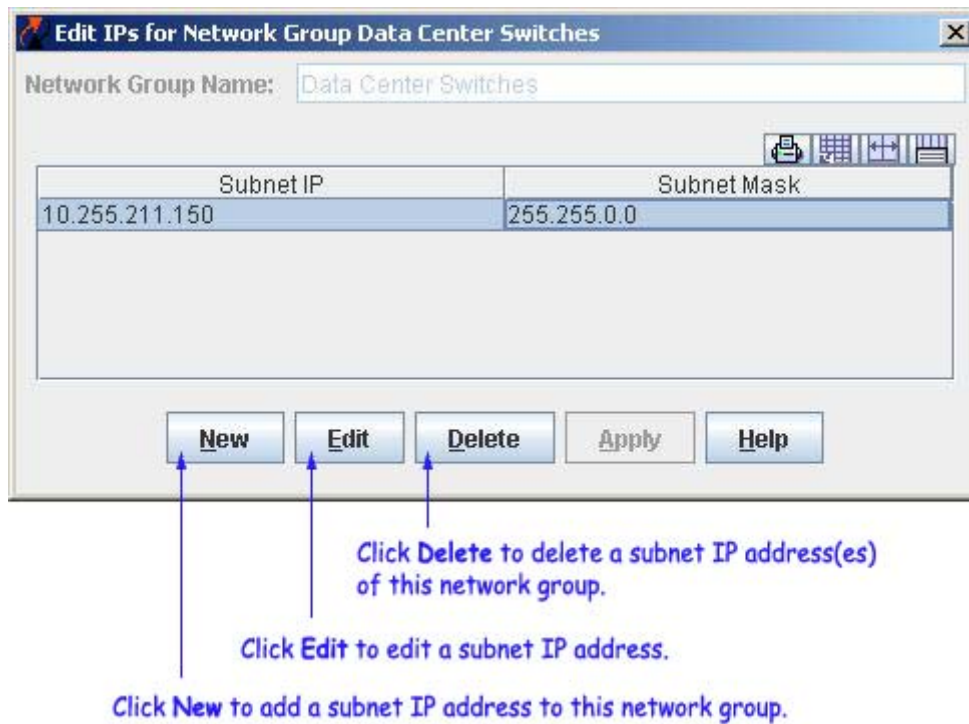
Edit IPs for Network Group Data Center Switches

Network Group Name: Data Center Switches

| Subnet IP | Subnet Mask |
|---|---|
| 10.255.211.150 | 255.255.0.0 |

New Edit Delete Apply Help

Click Delete to delete a subnet IP address(es) of this network group.

Click Edit to edit a subnet IP address.

Click New to add a subnet IP address to this network group.